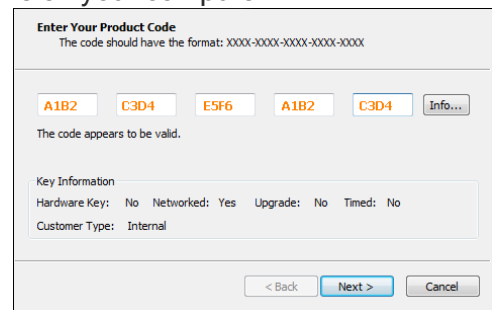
Enter Your Product Code
The code should have the format: XXXX-XXXX-XXXX-XXXX-XXXX

A1B2 C3D4 E5F6 A1B2 C3D4 Info...

The code appears to be valid.

Key Information
Hardware Key: No Networked: Yes Upgrade: No Timed: No
Customer Type: Internal

< Back Next > Cancel